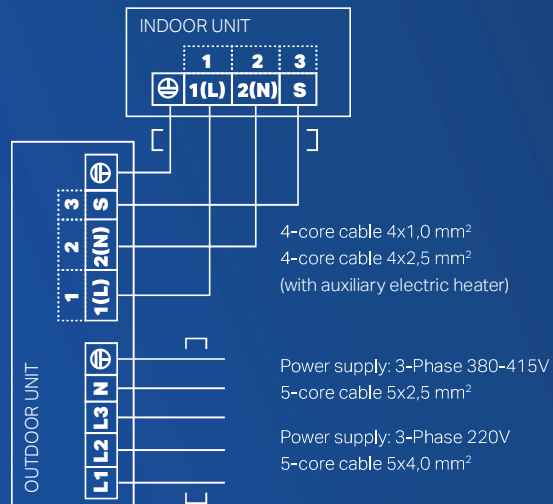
INDOOR UNIT

| 1 | 2 | 3 |
|---|---|---|
| 1(L) | 2(N) | S |

3 S
2 2(N)
1 1(L)

4-core cable 4x1,0 mm$^2$
4-core cable 4x2,5 mm$^2$
(with auxiliary electric heater)

N
L3
L2
L1

Power supply: 3-Phase 380-415V
5-core cable 5x2,5 mm$^2$

Power supply: 3-Phase 220V
5-core cable 5x4,0 mm$^2$

OUTDOOR UNIT